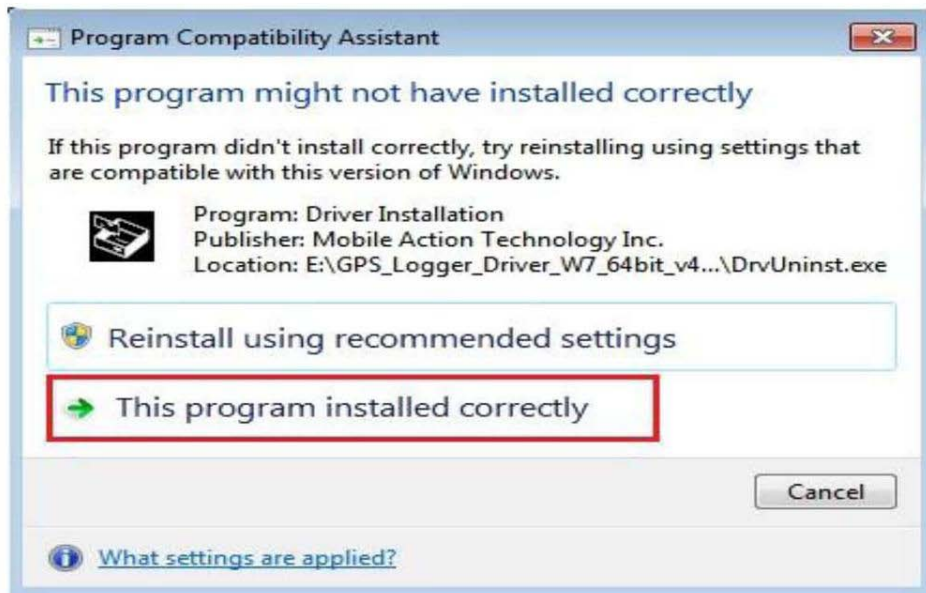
Program Compatibility Assistant

This program might not have installed correctly

If this program didn't install correctly, try reinstalling using settings that are compatible with this version of Windows.

Program: Driver Installation
Publisher: Mobile Action Technology Inc.
Location: E:\GPS_Logger_Driver_W7_64bit_v4...\DrvUninst.exe

Reinstall using recommended settings

This program installed correctly

Cancel

What settings are applied?